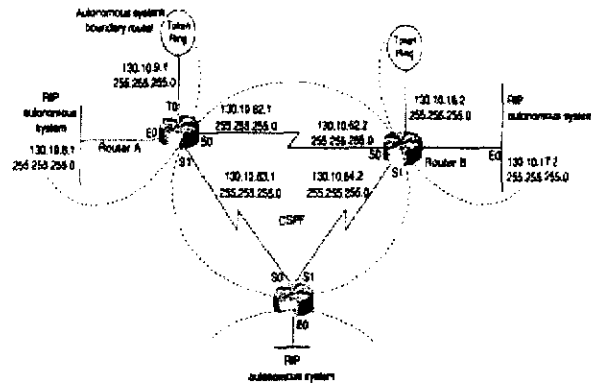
Autonomous system boundary router

Token Ring

130.10.9.1
255.255.255.0

T0

RIP autonomous system

E0

130.10.8.1
255.255.255.0

Router A

S0

S1

130.10.62.1
255.255.255.0

130.10.62.2
255.255.255.0

Token Ring

130.10.16.2
255.255.255.0

RIP autonomous system

S0

S1

Router B

E0

130.10.17.2
255.255.255.0

130.10.63.1
255.255.255.0

130.10.64.2
255.255.255.0

OSPF

S0

S1

E0

RIP autonomous system